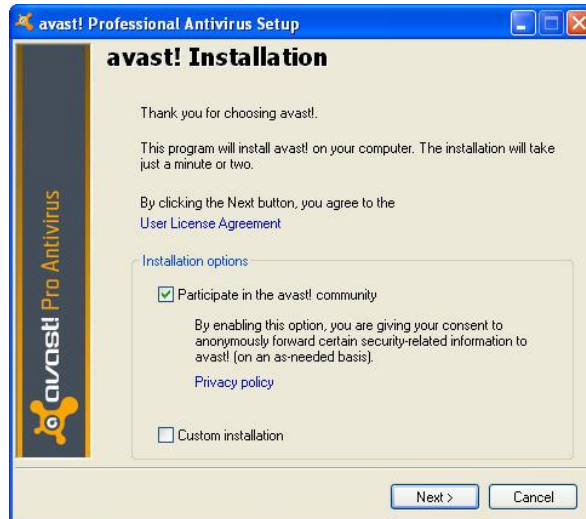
avast! Professional Antivirus Setup

avast! Installation

avast! Pro Antivirus

Thank you for choosing avast!.

This program will install avast! on your computer. The installation will take just a minute or two.

By clicking the Next button, you agree to the
User License Agreement

Installation options

Participate in the avast! community

By enabling this option, you are giving your consent to anonymously forward certain security-related information to avast! (on an as-needed basis).

Privacy policy

Custom installation

Next >
Cancel